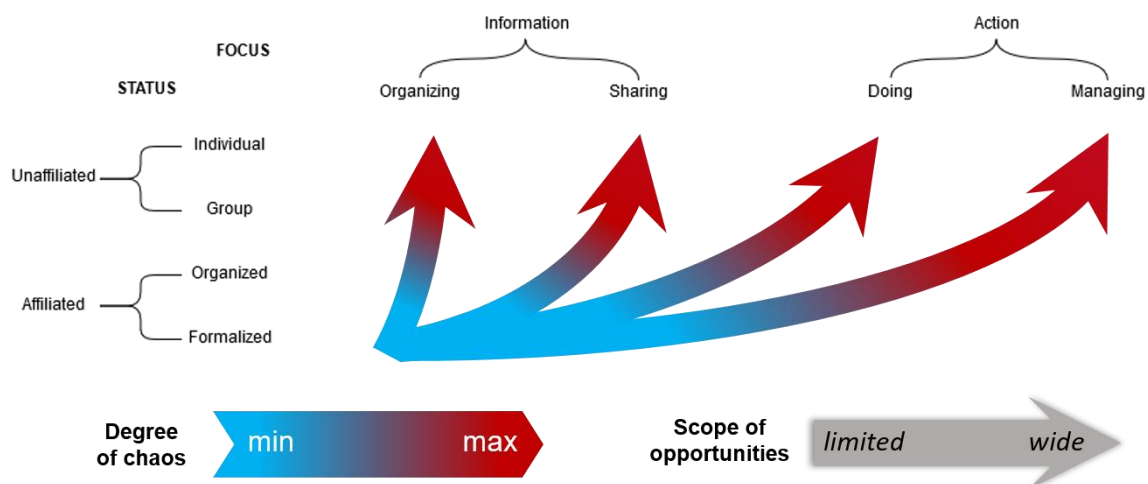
FOCUS

STATUS

Information

Organizing

Sharing

Action

Doing

Managing

Unaffiliated

Individual

Group

Affiliated

Organized

Formalized

Degree of chaos

min

max

Scope of opportunities

limited

wide